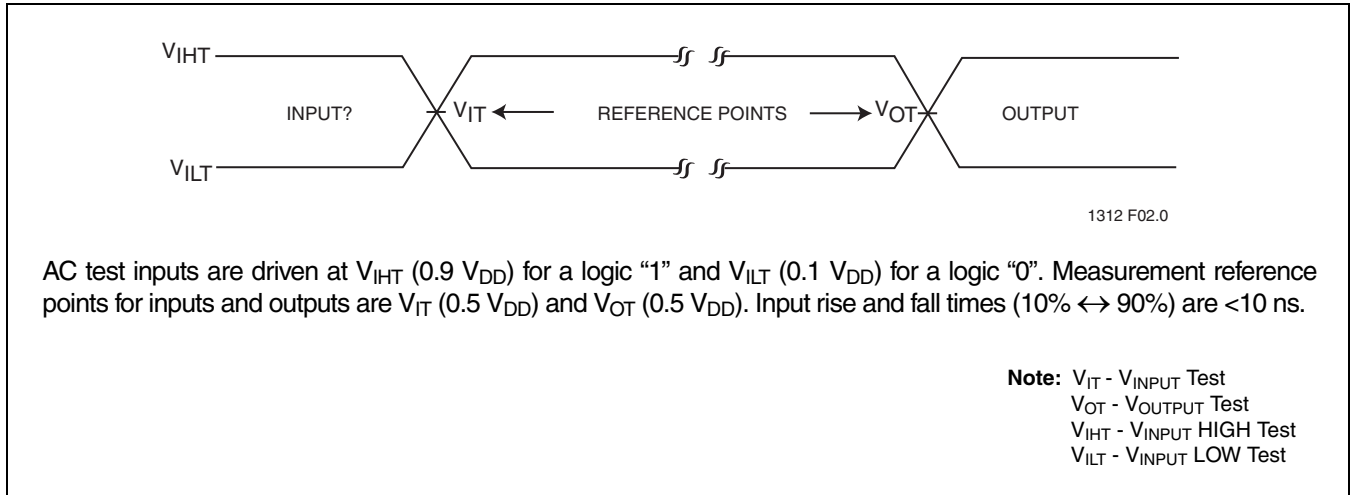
$V_{IHT}$

INPUT? $V_{IT}$ ← REFERENCE POINTS → $V_{OT}$ OUTPUT

$V_{ILT}$

1312 F02.0

AC test inputs are driven at $V_{IHT}$ (0.9 $V_{DD}$) for a logic "1" and $V_{ILT}$ (0.1 $V_{DD}$) for a logic "0". Measurement reference points for inputs and outputs are $V_{IT}$ (0.5 $V_{DD}$) and $V_{OT}$ (0.5 $V_{DD}$). Input rise and fall times (10% $\leftrightarrow$ 90%) are <10 ns.

**Note:** $V_{IT}$ - $V_{INPUT}$ Test
$V_{OT}$ - $V_{OUTPUT}$ Test
$V_{IHT}$ - $V_{INPUT}$ HIGH Test
$V_{ILT}$ - $V_{INPUT}$ LOW Test